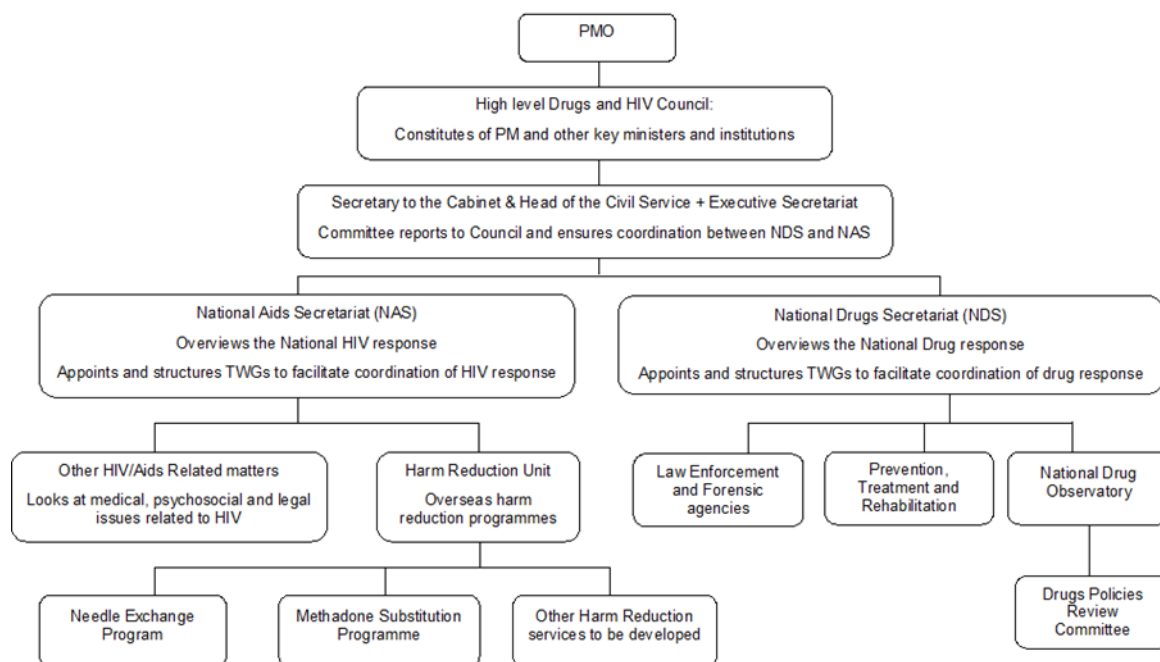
PMO

High level Drugs and HIV Council:
Constitutes of PM and other key ministers and institutions

Secretary to the Cabinet & Head of the Civil Service + Executive Secretariat
Committee reports to Council and ensures coordination between NDS and NAS

National Aids Secretariat (NAS)
Overviews the National HIV response
Appoints and structures TWGs to facilitate coordination of HIV response

National Drugs Secretariat (NDS)
Overviews the National Drug response
Appoints and structures TWGs to facilitate coordination of drug response

Other HIV/Aids Related matters
Looks at medical, psychosocial and legal issues related to HIV

Harm Reduction Unit
Overseas harm reduction programmes

Law Enforcement and Forensic agencies

Prevention, Treatment and Rehabilitation

National Drug Observatory

Needle Exchange Program

Methadone Substitution Programme

Other Harm Reduction services to be developed

Drugs Policies Review Committee